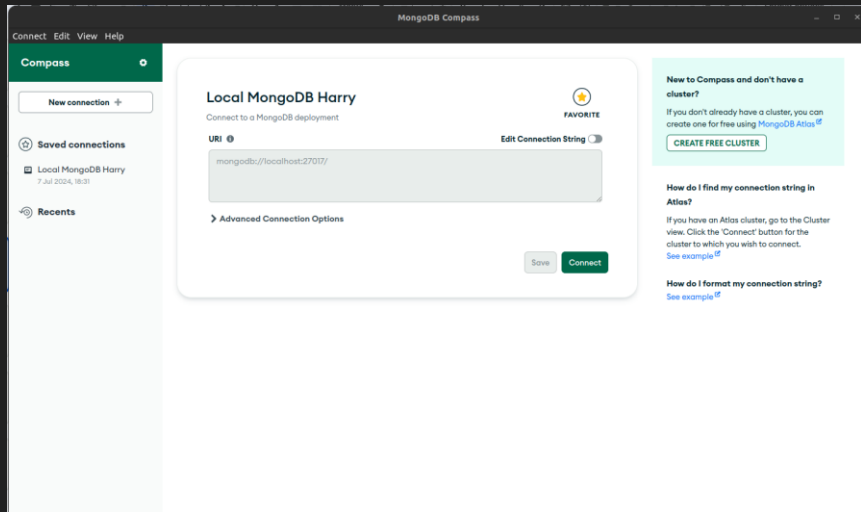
MongoDB Compass

Connect Edit View Help

Compass

New connection +

Saved connections

Local MongoDB Harry
7 Jul 2024, 18:31

Recents

Local MongoDB Harry

Connect to a MongoDB deployment

FAVORITE

URI

Edit Connection String

mongodb://localhost:27017/

Advanced Connection Options

Save

Connect

New to Compass and don't have a cluster?

If you don't already have a cluster, you can create one for free using MongoDB Atlas

CREATE FREE CLUSTER

How do I find my connection string in Atlas?

If you have an Atlas cluster, go to the Cluster view. Click the 'Connect' button for the cluster to which you wish to connect.

See example

How do I format my connection string?

See example